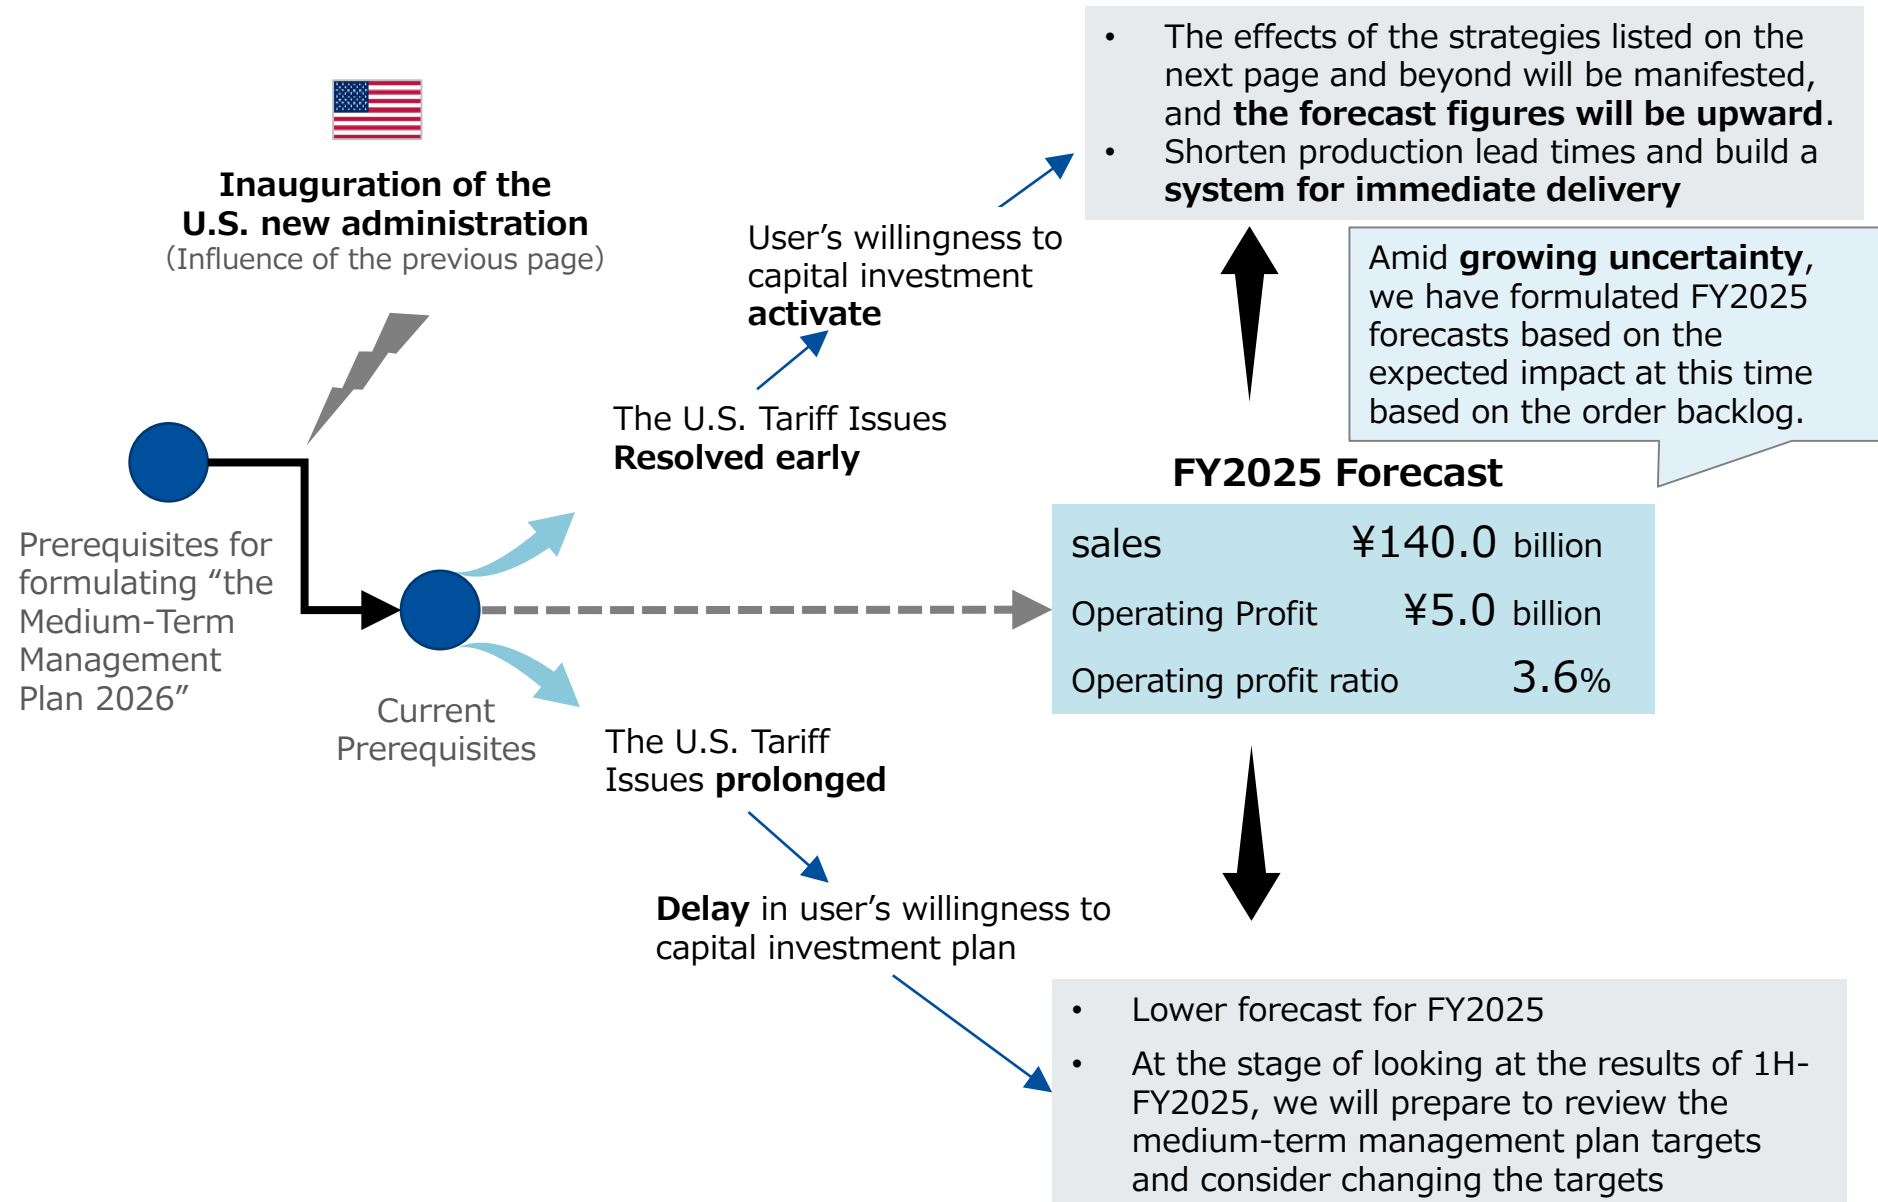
Inauguration of the U.S. new administration
(Influence of the previous page)

Prerequisites for formulating “the Medium-Term Management Plan 2026”

Current Prerequisites

The U.S. Tariff Issues **Resolved early**

User’s willingness to capital investment **activate**

- The effects of the strategies listed on the next page and beyond will be manifested, and **the forecast figures will be upward**.
- Shorten production lead times and build a **system for immediate delivery**

Amid **growing uncertainty**, we have formulated FY2025 forecasts based on the expected impact at this time based on the order backlog.

FY2025 Forecast

| sales | ¥140.0 billion |
|---|---|
| Operating Profit | ¥5.0 billion |
| Operating profit ratio | 3.6% |

The U.S. Tariff Issues **prolonged**

**Delay** in user’s willingness to capital investment plan

- Lower forecast for FY2025
- At the stage of looking at the results of 1H-FY2025, we will prepare to review the medium-term management plan targets and consider changing the targets